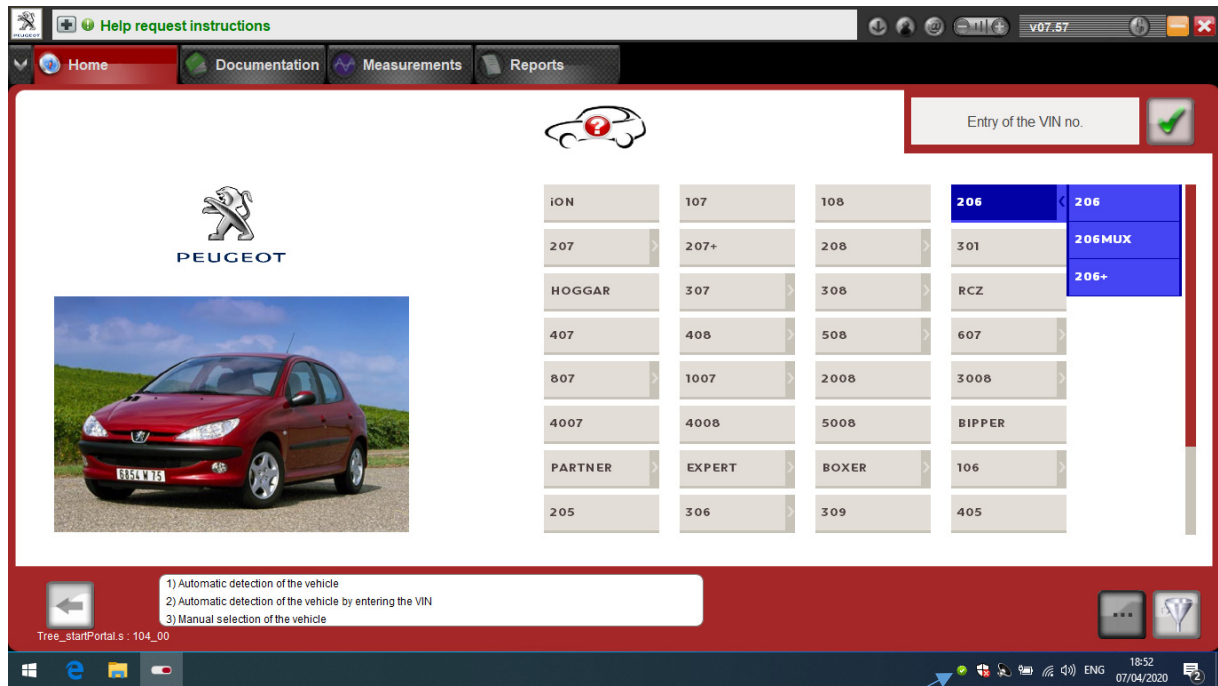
PEUGEOT

Help request instructions

v07.57

Home

Documentation

Measurements

Reports

Entry of the VIN no.

PEUGEOT

6854 W 75

| iON | 107 | 108 | 206 | 206 |
|---|---|---|---|---|
| 207 | 207+ | 208 | 301 | 206MUX |
| HOGGAR | 307 | 308 | RCZ | 206+ |
| 407 | 408 | 508 | 607 | |
| 807 | 1007 | 2008 | 3008 | |
| 4007 | 4008 | 5008 | BIPPER | |
| PARTNER | EXPERT | BOXER | 106 | |
| 205 | 306 | 309 | 405 | |

1) Automatic detection of the vehicle
2) Automatic detection of the vehicle by entering the VIN
3) Manual selection of the vehicle

Tree_startPortal.s : 104_00

ENG

18:52
07/04/2020

2